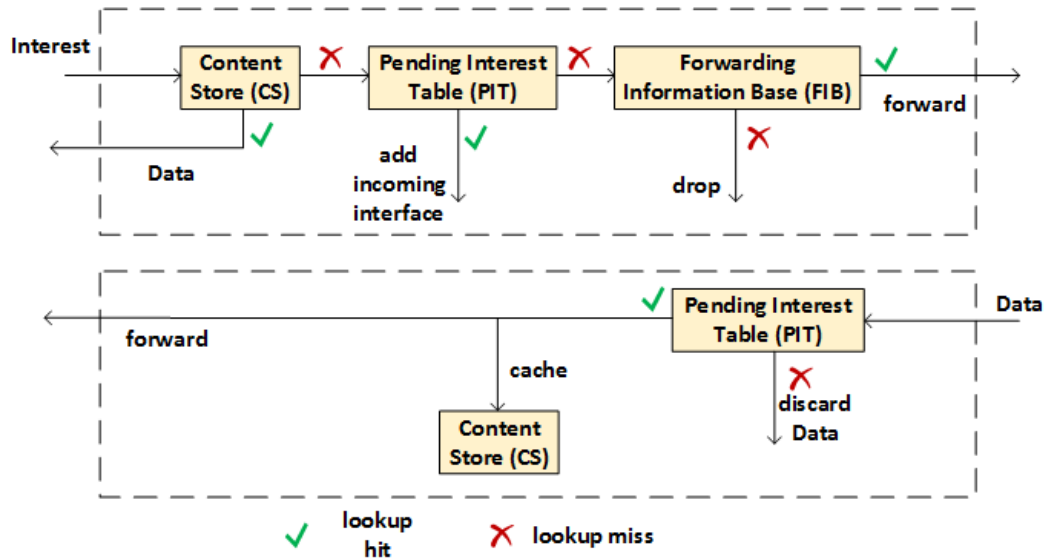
Interest

Content Store (CS)

Pending Interest Table (PIT)

Forwarding Information Base (FIB)

forward

Data

add incoming interface

drop

forward

Pending Interest Table (PIT)

Data

cache

discard Data

Content Store (CS)

lookup hit

lookup miss